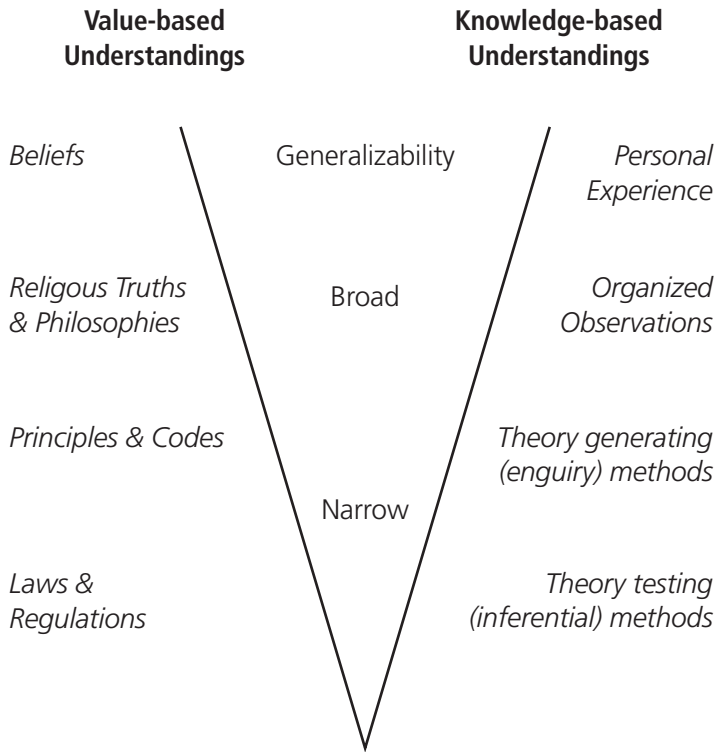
Value-based Understandings

Knowledge-based Understandings

Beliefs

Generalizability

Personal Experience

Religous Truths & Philosophies

Broad

Organized Observations

Principles & Codes

Theory generating (enguiry) methods

Narrow

Laws & Regulations

Theory testing (inferential) methods